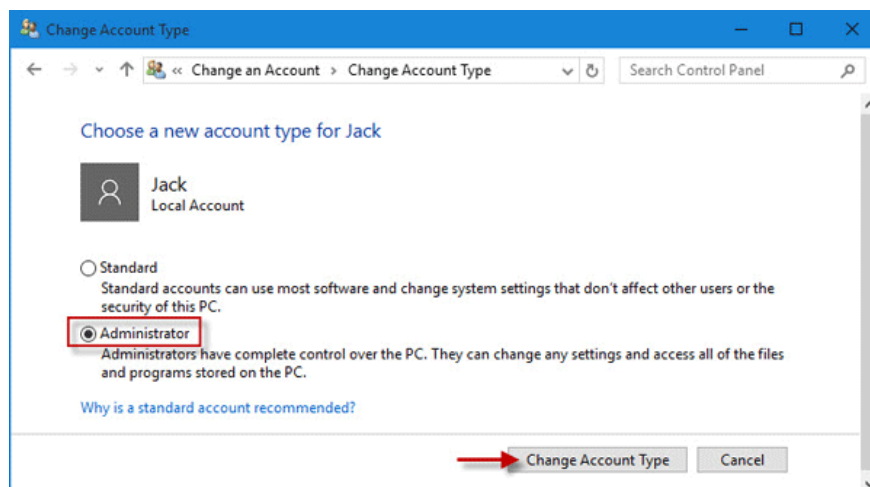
Change Account Type

« Change an Account › Change Account Type

Search Control Panel

Choose a new account type for Jack

Jack
Local Account

Standard
Standard accounts can use most software and change system settings that don't affect other users or the security of this PC.

Administrator
Administrators have complete control over the PC. They can change any settings and access all of the files and programs stored on the PC.

Why is a standard account recommended?

Change Account Type

Cancel